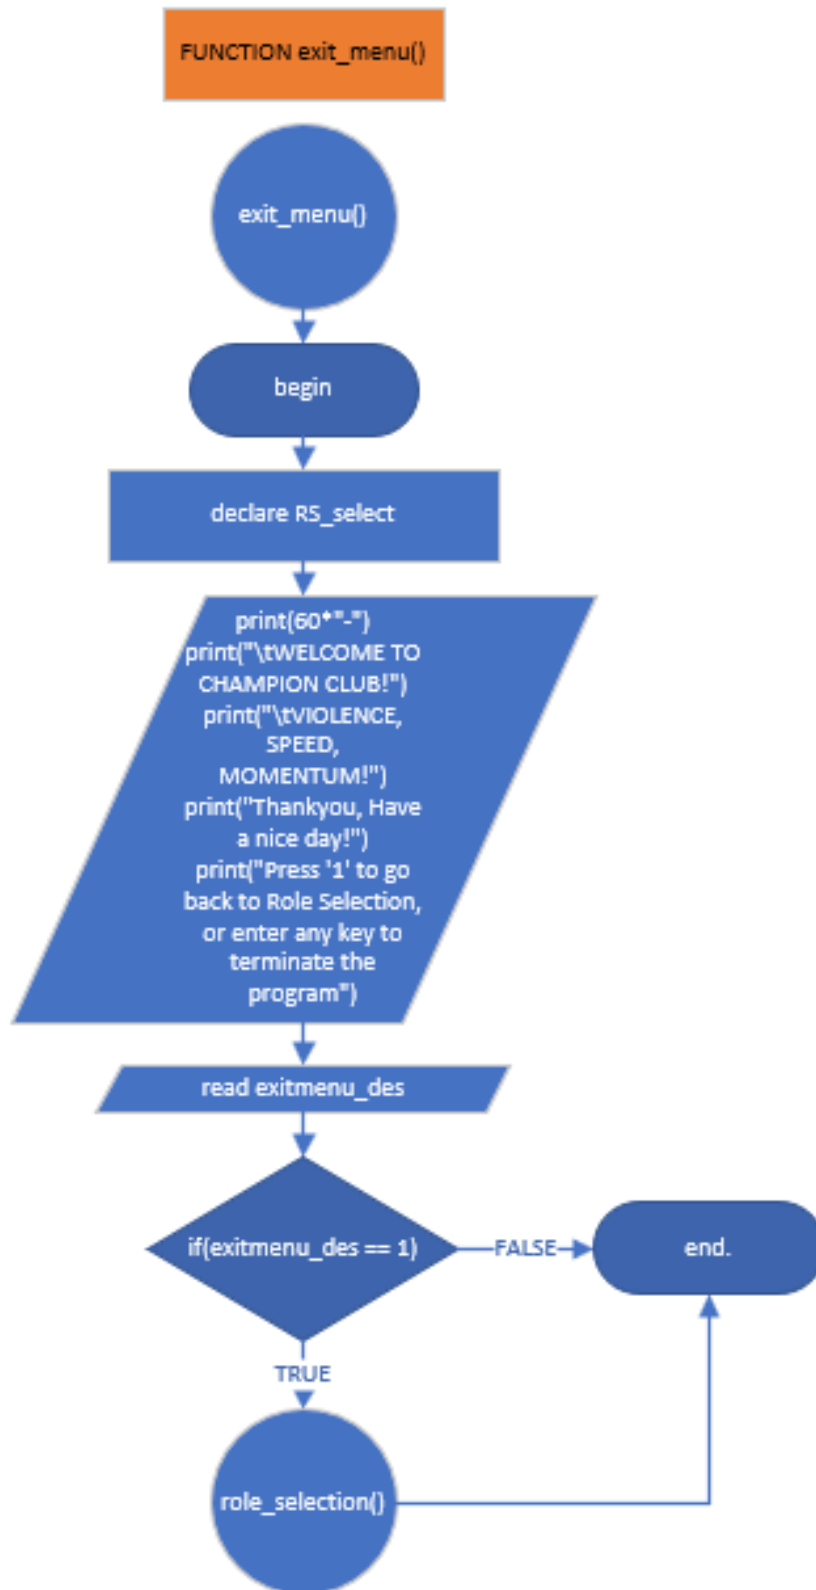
FUNCTION exit_menu()

exit_menu()

begin

declare RS_select

print(60*"-")
print("\tWELCOME TO CHAMPION CLUB!")
print("\tVIOLENCE, SPEED, MOMENTUM!")
print("Thankyou, Have a nice day!")
print("Press '1' to go back to Role Selection, or enter any key to terminate the program")

read exitmenu_des

if(exitmenu_des == 1)

FALSE

end.

TRUE

role_selection()